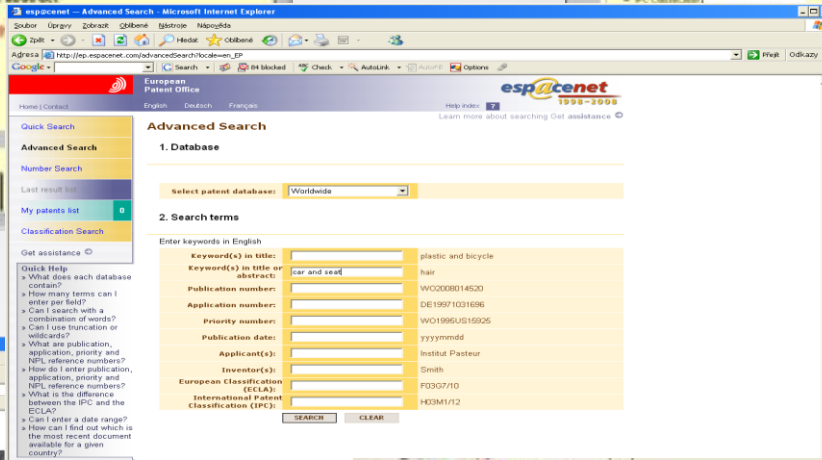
esp@cenet -- Advanced Search - Microsoft Internet Explorer

Soubor Úpravy Zobrazit Oblíbené Nástroje Nápověda

Zpět Hledat Oblíbené

Adresa http://ep.espacenet.com/advancedSearch?locale=en_EP Přejít Odkazy

Google Search 84 blocked Check AutoLink AutoFill Options

European Patent Office

esp@cenet 1998 - 2008

Home | Contact English Deutsch Français Help index ?

Learn more about searching Get assistance

Quick Search

Advanced Search

Number Search

Last result list

My patents list 0

Classification Search

Get assistance

Quick Help
» What does each database contain?
» How many terms can I enter per field?
» Can I search with a combination of words?
» Can I use truncation or wildcards?
» What are publication, application, priority and NPL reference numbers?
» How do I enter publication, application, priority and NPL reference numbers?
» What is the difference between the IPC and the ECLA?
» Can I enter a date range?
» How can I find out which is the most recent document available for a given country?

Advanced Search

1. Database

Select patent database: Worldwide

2. Search terms

Enter keywords in English

| | | |
|---|---|---|
| Keyword(s) in title: | | plastic and bicycle |
| Keyword(s) in title or abstract: | car and seat | hair |
| Publication number: | | WO2008014520 |
| Application number: | | DE19971031696 |
| Priority number: | | WO1995US15925 |
| Publication date: | | yyyymmdd |
| Applicant(s): | | Institut Pasteur |
| Inventor(s): | | Smith |
| European Classification (ECLA): | | F03G7/10 |
| International Patent Classification (IPC): | | H03M1/12 |

SEARCH CLEAR